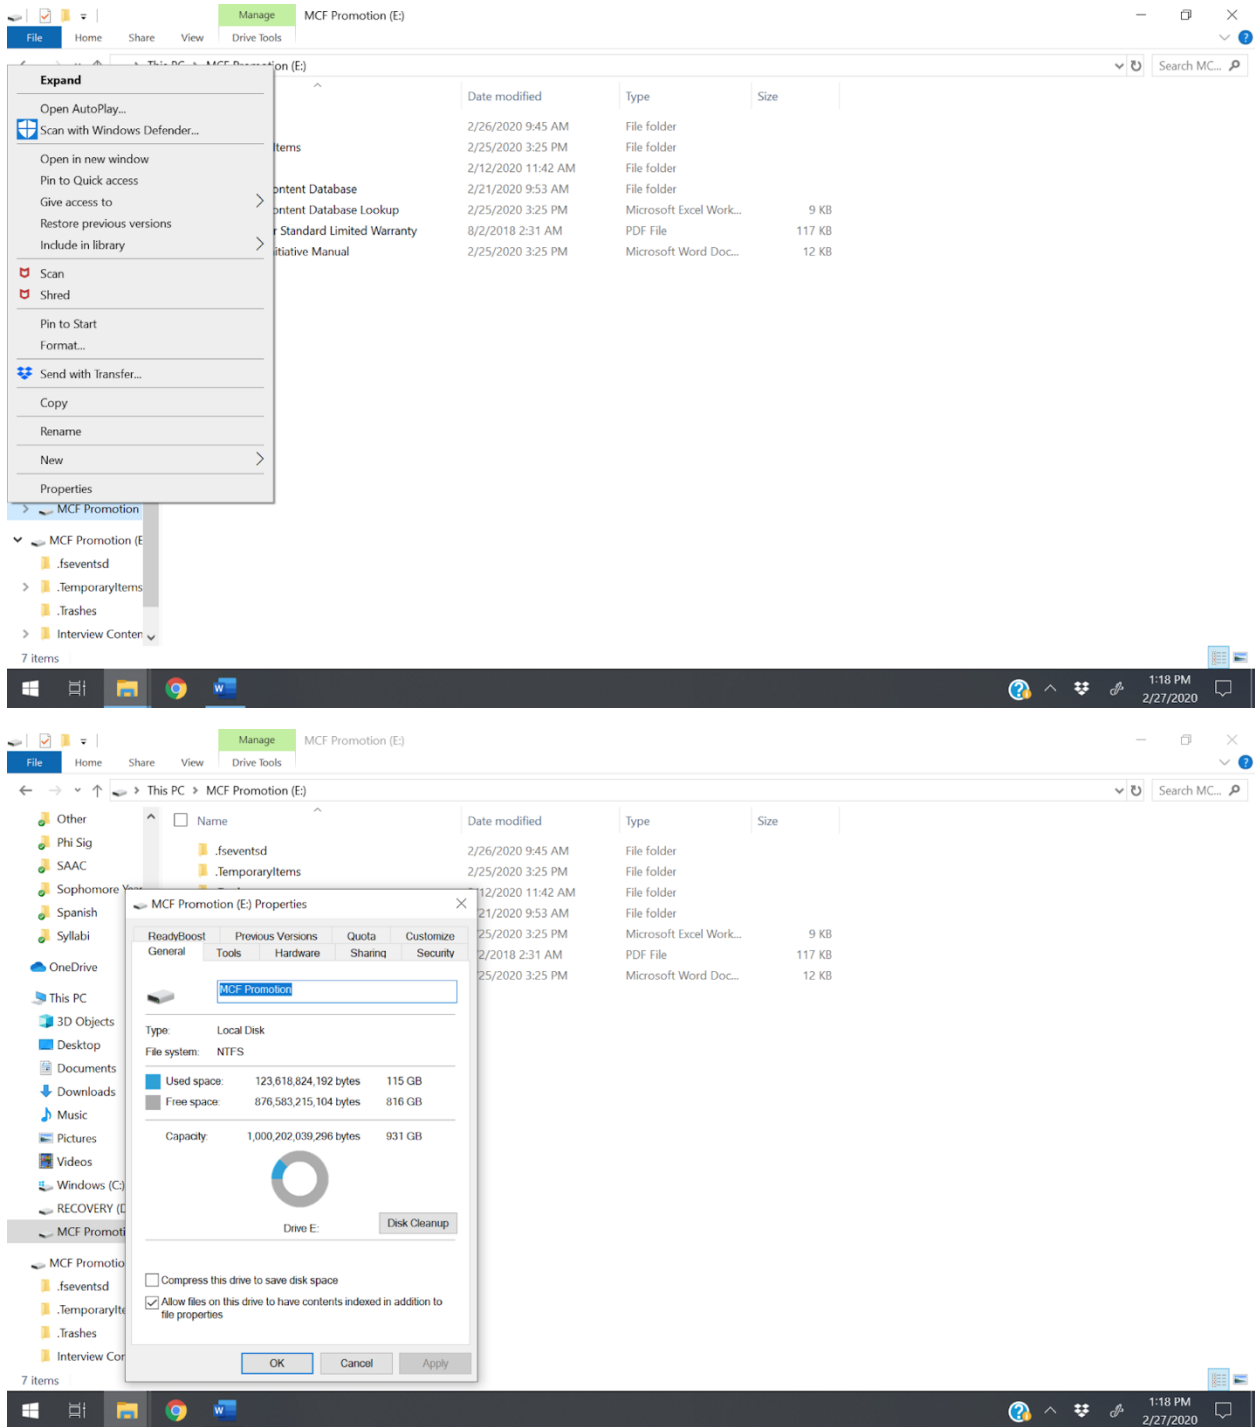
Manage MCF Promotion (E:)

File Home Share View Drive Tools

Search MC...

Expand
Open AutoPlay...
Scan with Windows Defender...
Open in new window
Pin to Quick access
Give access to
Restore previous versions
Include in library
Scan
Shred
Pin to Start
Format...
Send with Transfer...
Copy
Rename
New
Properties

| Name | Date modified | Type | Size |
|---|---|---|---|
| | 2/26/2020 9:45 AM | File folder | |
| Items | 2/25/2020 3:25 PM | File folder | |
| | 2/12/2020 11:42 AM | File folder | |
| ontent Database | 2/21/2020 9:53 AM | File folder | |
| ontent Database Lookup | 2/25/2020 3:25 PM | Microsoft Excel Work... | 9 KB |
| r Standard Limited Warranty | 8/2/2018 2:31 AM | PDF File | 117 KB |
| itiative Manual | 2/25/2020 3:25 PM | Microsoft Word Doc... | 12 KB |

MCF Promotion
MCF Promotion (E
.fseventsd
.TemporaryItems
.Trashes
Interview Conten

7 items

1:18 PM
2/27/2020

Manage MCF Promotion (E:)

File Home Share View Drive Tools

This PC > MCF Promotion (E:)

Search MC...

Other
Phi Sig
SAAC
Sophomore Y
Spanish
Syllabi
OneDrive
This PC
3D Objects
Desktop
Documents
Downloads
Music
Pictures
Videos
Windows (C:)
RECOVERY (
MCF Promoti
MCF Promotio
.fseventsd
.TemporaryIte
.Trashes
Interview Cor

| Name | Date modified | Type | Size |
|---|---|---|---|
| .fseventsd | 2/26/2020 9:45 AM | File folder | |
| .TemporaryItems | 2/25/2020 3:25 PM | File folder | |
| | 2/12/2020 11:42 AM | File folder | |
| | 2/21/2020 9:53 AM | File folder | |
| | 2/25/2020 3:25 PM | Microsoft Excel Work... | 9 KB |
| | 2/2018 2:31 AM | PDF File | 117 KB |
| | 2/25/2020 3:25 PM | Microsoft Word Doc... | 12 KB |

MCF Promotion (E:) Properties

ReadyBoost Previous Versions Quota Customize
General Tools Hardware Sharing Security

MCF Promotion

Type: Local Disk
File system: NTFS

Used space: 123,618,824,192 bytes 115 GB
Free space: 876,583,215,104 bytes 816 GB

Capacity: 1,000,202,039,296 bytes 931 GB

Drive E: Disk Cleanup

Compress this drive to save disk space
Allow files on this drive to have contents indexed in addition to file properties

OK Cancel Apply

7 items

1:18 PM
2/27/2020